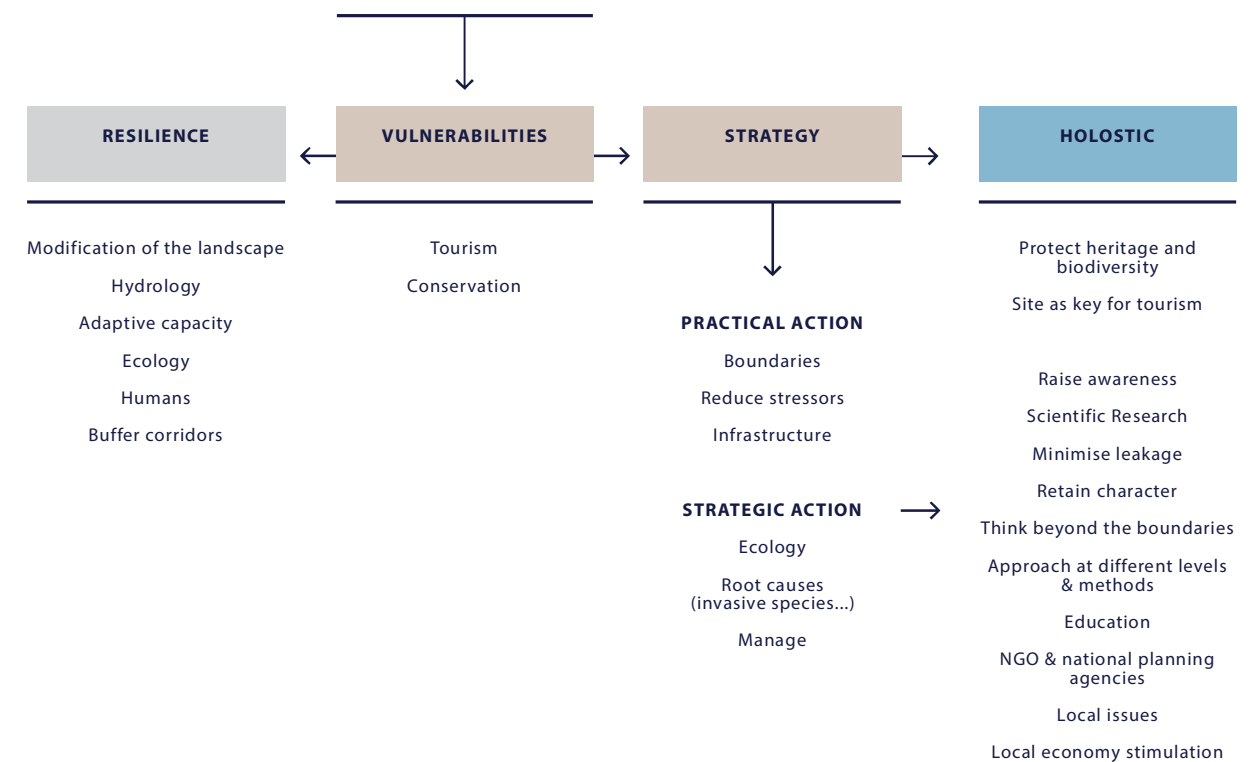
RESILIENCE

Modification of the landscape

Hydrology

Adaptive capacity

Ecology

Humans

Buffer corridors

VULNERABILITIES

Tourism

Conservation

STRATEGY

PRACTICAL ACTION

Boundaries

Reduce stressors

Infrastructure

STRATEGIC ACTION

Ecology

Root causes (invasive species...)

Manage

HOLOSTIC

Protect heritage and biodiversity

Site as key for tourism

Raise awareness

Scientific Research

Minimise leakage

Retain character

Think beyond the boundaries

Approach at different levels & methods

Education

NGO & national planning agencies

Local issues

Local economy stimulation